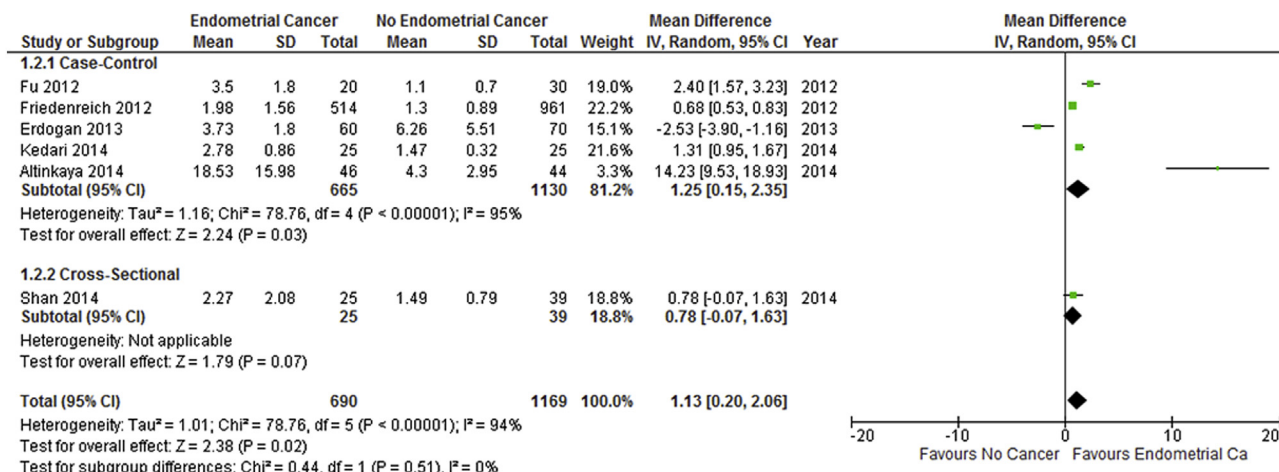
| Study or Subgroup | Endometrial Cancer Mean | SD | Total | No Endometrial Cancer Mean | SD | Total | Weight | Mean Difference IV, Random, 95% CI | Year |
|---|---|---|---|---|---|---|---|---|---|
| 1.2.1 Case-Control | | | | | | | | | |
| Fu 2012 | 3.5 | 1.8 | 20 | 1.1 | 0.7 | 30 | 19.0% | 2.40 [1.57, 3.23] | 2012 |
| Friedenreich 2012 | 1.98 | 1.56 | 514 | 1.3 | 0.89 | 961 | 22.2% | 0.68 [0.53, 0.83] | 2012 |
| Erdogan 2013 | 3.73 | 1.8 | 60 | 6.26 | 5.51 | 70 | 15.1% | -2.53 [-3.90, -1.16] | 2013 |
| Kedari 2014 | 2.78 | 0.86 | 25 | 1.47 | 0.32 | 25 | 21.6% | 1.31 [0.95, 1.67] | 2014 |
| Altinkaya 2014 | 18.53 | 15.98 | 46 | 4.3 | 2.95 | 44 | 3.3% | 14.23 [9.53, 18.93] | 2014 |
| Subtotal (95% CI) | | | 665 | | | 1130 | 81.2% | 1.25 [0.15, 2.35] | |

Heterogeneity: Tau² = 1.16; Chi² = 78.76, df = 4 (P < 0.00001); I² = 95%
Test for overall effect: Z = 2.24 (P = 0.03)

| Study or Subgroup | Mean | SD | Total | Mean | SD | Total | Weight | IV, Random, 95% CI | Year |
|---|---|---|---|---|---|---|---|---|---|
| 1.2.2 Cross-Sectional | | | | | | | | | |
| Shan 2014 | 2.27 | 2.08 | 25 | 1.49 | 0.79 | 39 | 18.8% | 0.78 [-0.07, 1.63] | 2014 |
| Subtotal (95% CI) | | | 25 | | | 39 | 18.8% | 0.78 [-0.07, 1.63] | |

Heterogeneity: Not applicable
Test for overall effect: Z = 1.79 (P = 0.07)

Total (95% CI) 690 1169 100.0% 1.13 [0.20, 2.06]
Heterogeneity: Tau² = 1.01; Chi² = 78.76, df = 5 (P < 0.00001); I² = 94%
Test for overall effect: Z = 2.38 (P = 0.02)
Test for subgroup differences: Chi² = 0.44, df = 1 (P = 0.51), I² = 0%

Mean Difference
IV, Random, 95% CI
-20 -10 0 10 20
Favours No Cancer Favours Endometrial Ca